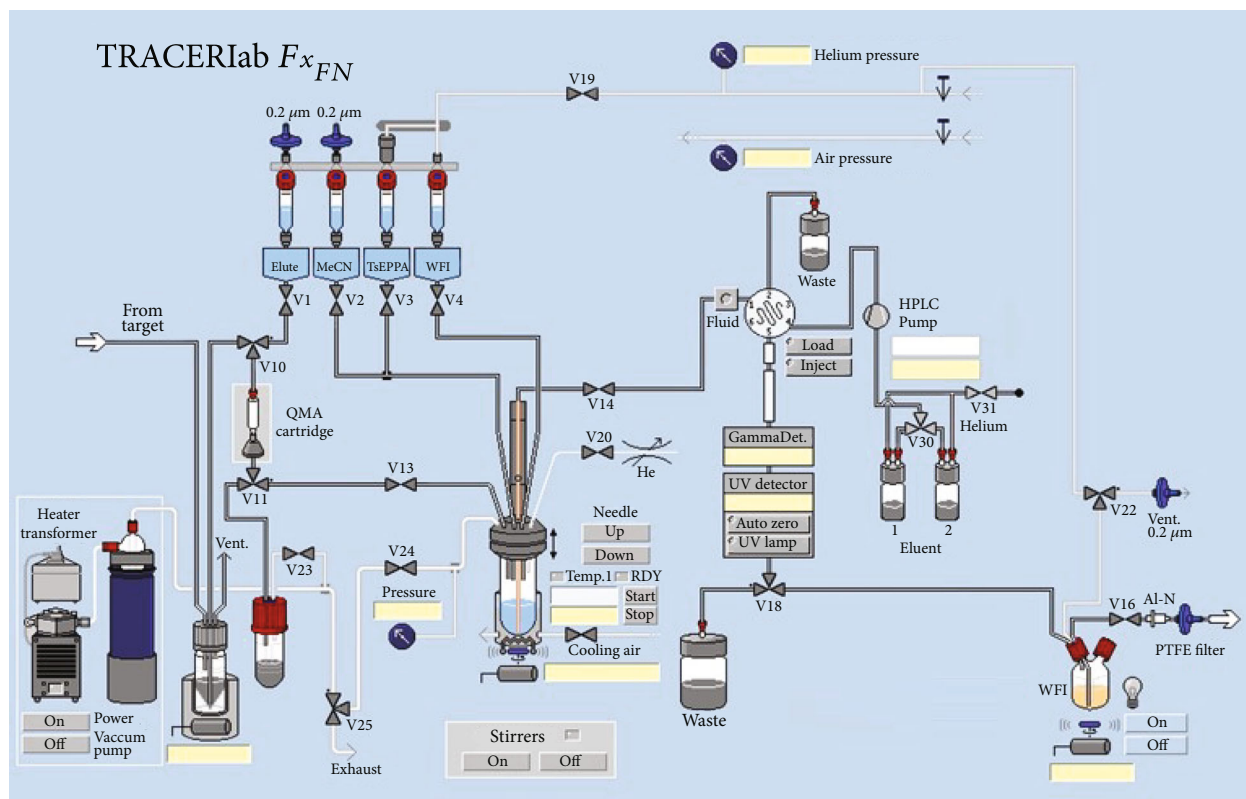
TRACERlab $Fx_{FN}$

Helium pressure

V19

0.2 $\mu$m 0.2 $\mu$m

Air pressure

Elute MeCN TsEPPA WFI

V1 V2 V3 V4

From target

V10

QMA cartridge

V11

V13

V14

V20

He

Waste

Fluid

HPLC Pump

Load

Inject

V31

Helium

V30

GammaDet.

UV detector

Auto zero

UV lamp

1 2

Eluent

V22

Vent. 0.2 $\mu$m

Heater transformer

Vent.

V23

V24

Pressure

Needle

Up

Down

Temp.1 RDY

Start

Stop

Cooling air

V18

V16

Al-N

PTFE filter

WFI

On

Off

On Power

Off Vaccum pump

V25

Exhaust

Stirrers

On Off

Waste